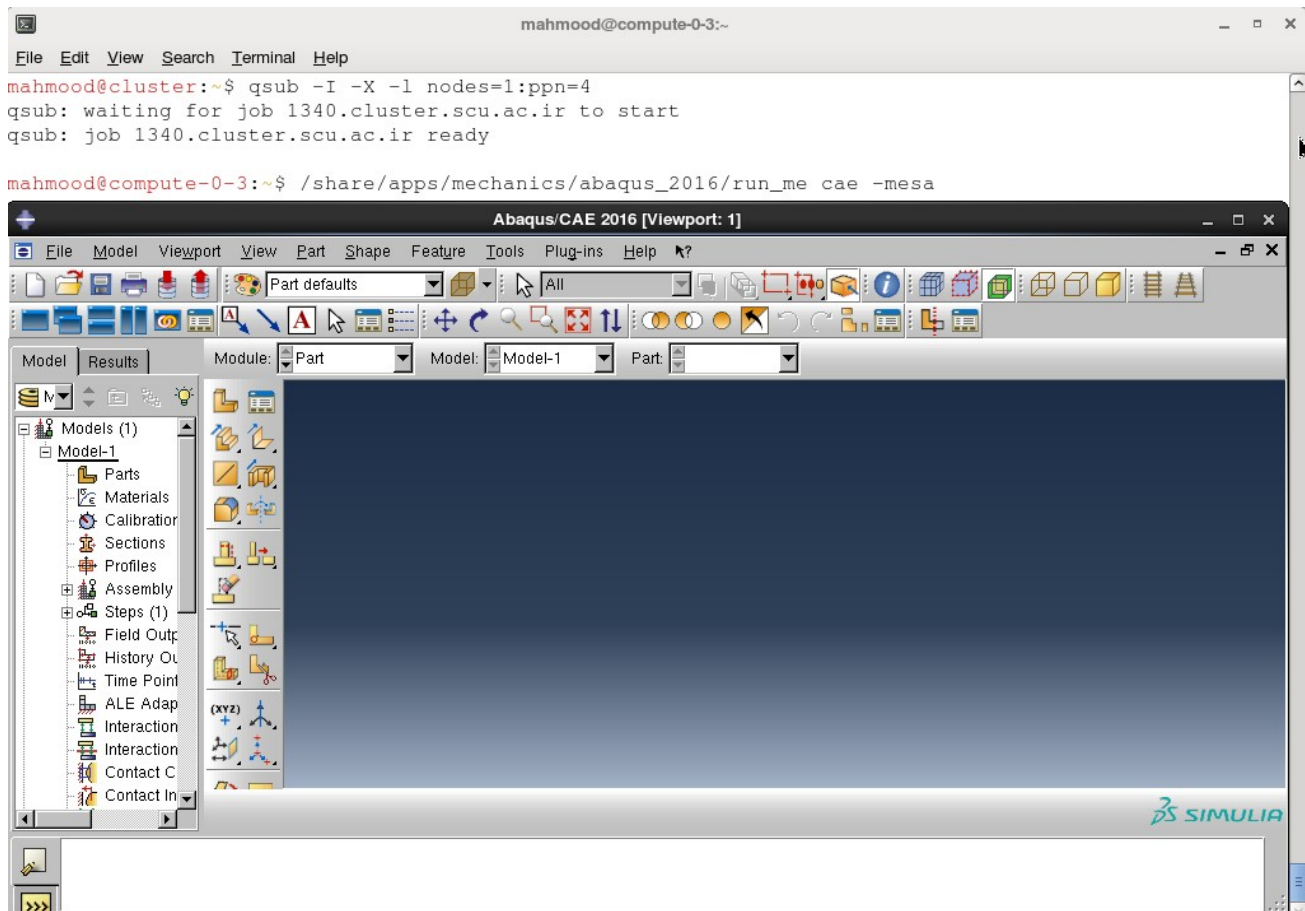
mahmood@compute-0-3:~

File Edit View Search Terminal Help

mahmood@cluster:~$ qsub -I -X -l nodes=1:ppn=4
qsub: waiting for job 1340.cluster.scu.ac.ir to start
qsub: job 1340.cluster.scu.ac.ir ready

mahmood@compute-0-3:~$ /share/apps/mechanics/abaqus_2016/run_me cae -mesa

Abaqus/CAE 2016 [Viewport: 1]

File Model Viewport View Part Shape Feature Tools Plug-ins Help

Part defaults

All

Model Results

Module: Part

Model: Model-1

Part:

Models (1)
Model-1
Parts
Materials
Calibration
Sections
Profiles
Assembly
Steps (1)
Field Outp
History Ou
Time Point
ALE Adap
Interaction
Interaction
Contact C
Contact In

(XYZ)

SIMULIA